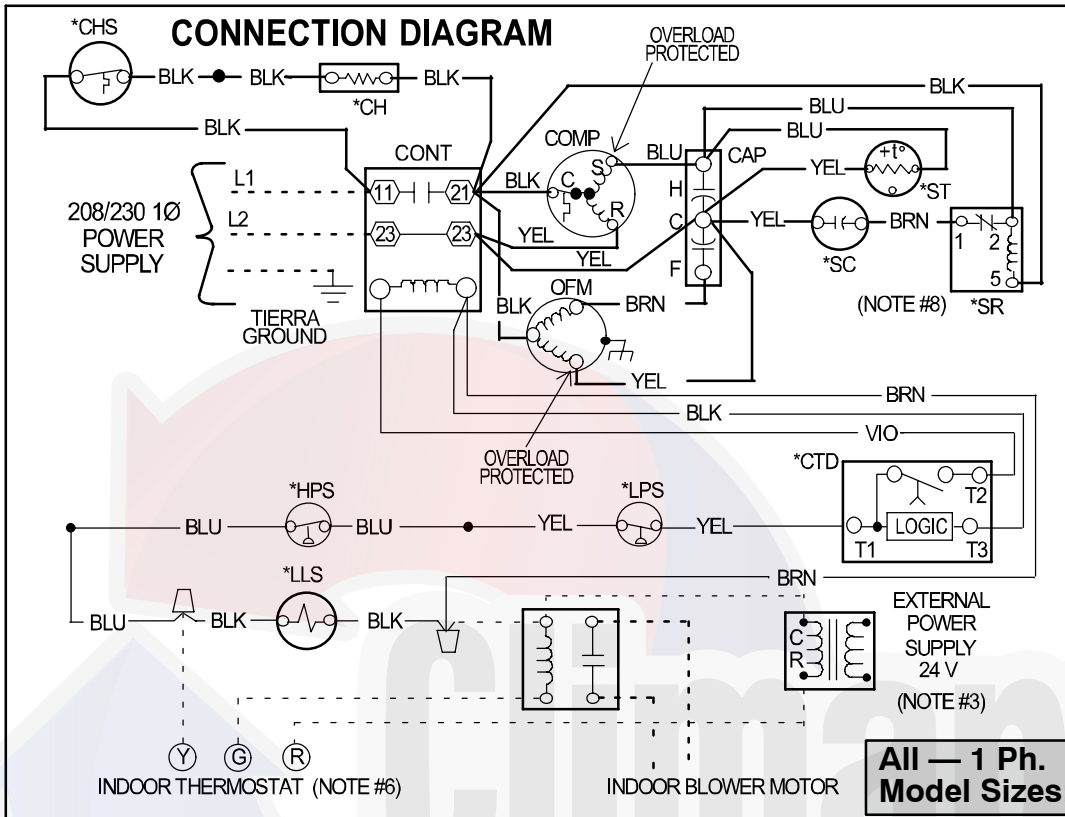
*CHS

CONNECTION DIAGRAM

OVERLOAD PROTECTED

BLK BLK BLK
*CH
BLK
BLU
BLK
BLU

CONT
COMP
BLU
CAP

L1
11
21
BLK
C
S
H
YEL
*ST

208/230 1Ø POWER SUPPLY

L2
23
23
YEL
R
YEL
C
YEL
*SC
BRN
1
2
5

F

TIERRA GROUND

BLK
OFM
BRN
(NOTE #8)
*SR

YEL

BRN
BLK
VIO

OVERLOAD PROTECTED

*CTD

*HPS
*LPS
T2

BLU
BLU
YEL
YEL
LOGIC
T1
T3

*LLS
BRN

BLU
BLK
BLK

C
R

EXTERNAL POWER SUPPLY 24 V

(NOTE #3)

Y G R

INDOOR THERMOSTAT (NOTE #6)

INDOOR BLOWER MOTOR

All — 1 Ph. Model Sizes